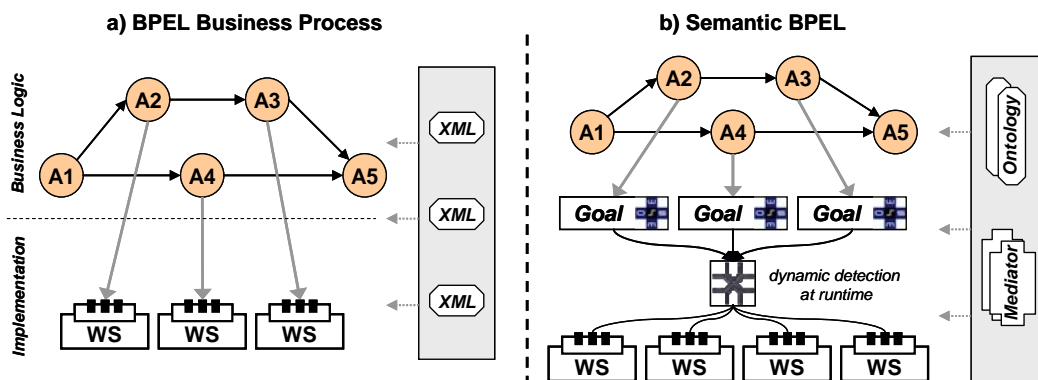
a) BPEL Business Process

Business Logic

Implementation

A1
A2
A3
A4
A5

XML
XML
XML

WS
WS
WS

b) Semantic BPEL

A1
A2
A3
A4
A5

Ontology

Goal
Goal
Goal

dynamic detection at runtime

Mediator

WS
WS
WS
WS